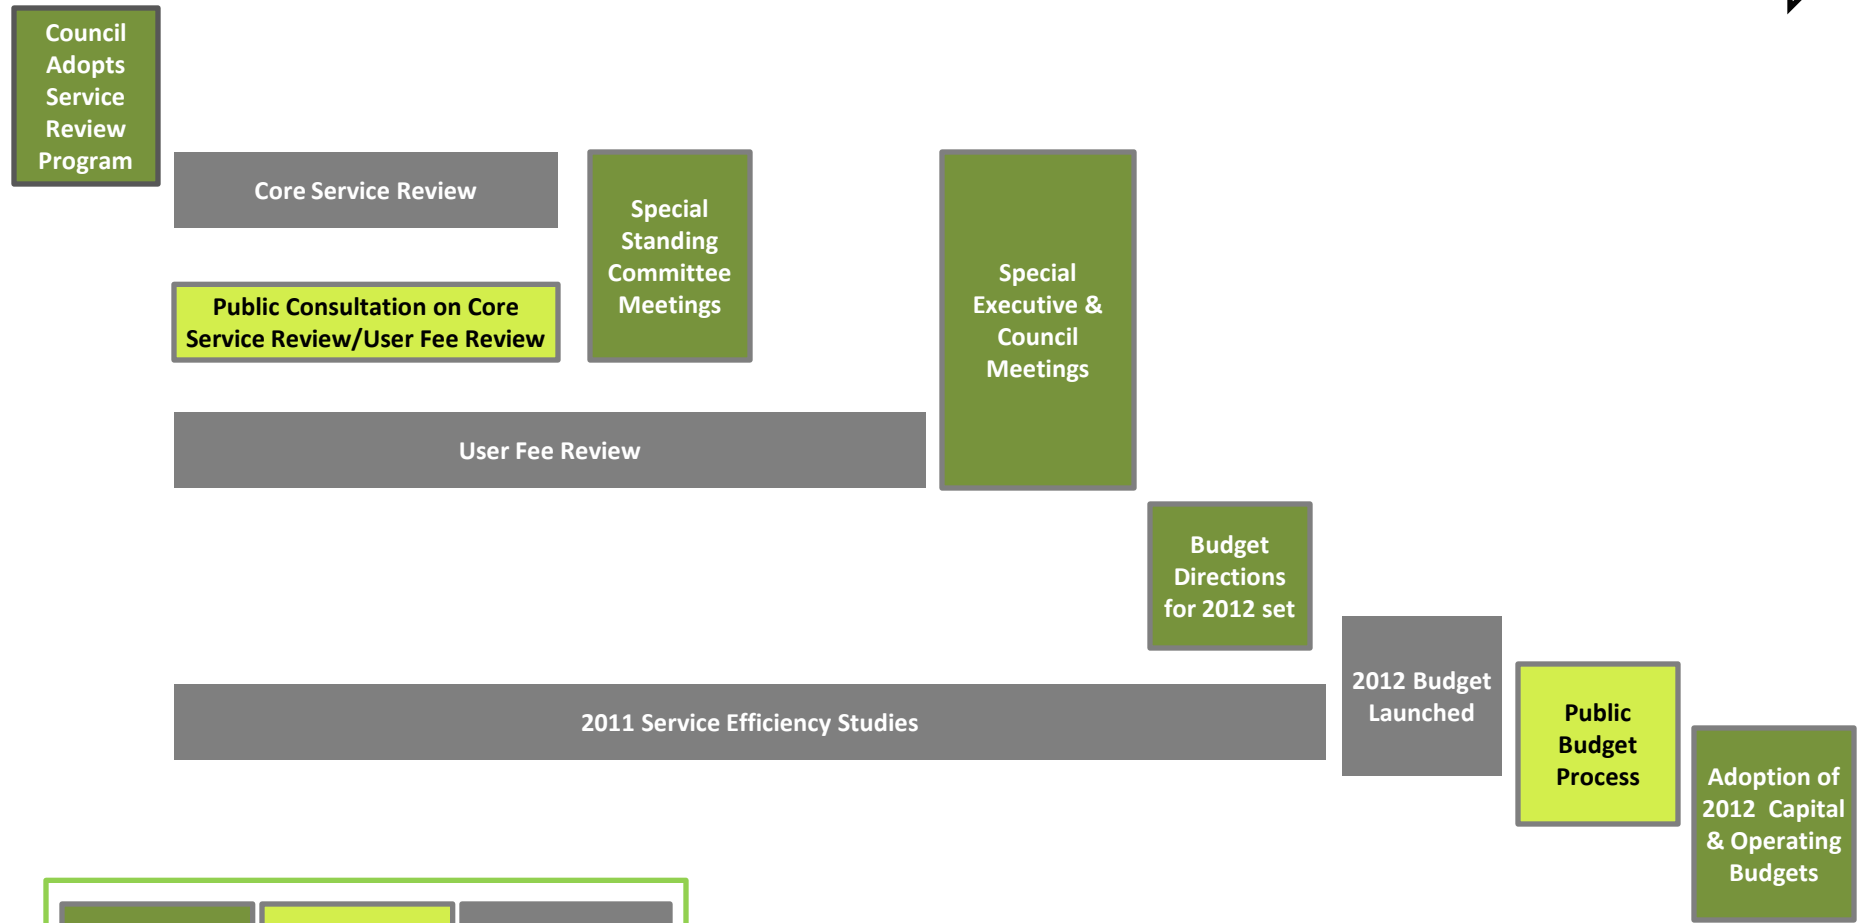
Council Adopts Service Review Program

Core Service Review

Public Consultation on Core Service Review/User Fee Review

Special Standing Committee Meetings

Special Executive & Council Meetings

User Fee Review

Budget Directions for 2012 set

2012 Budget Launched

2011 Service Efficiency Studies

Public Budget Process

Adoption of 2012 Capital & Operating Budgets